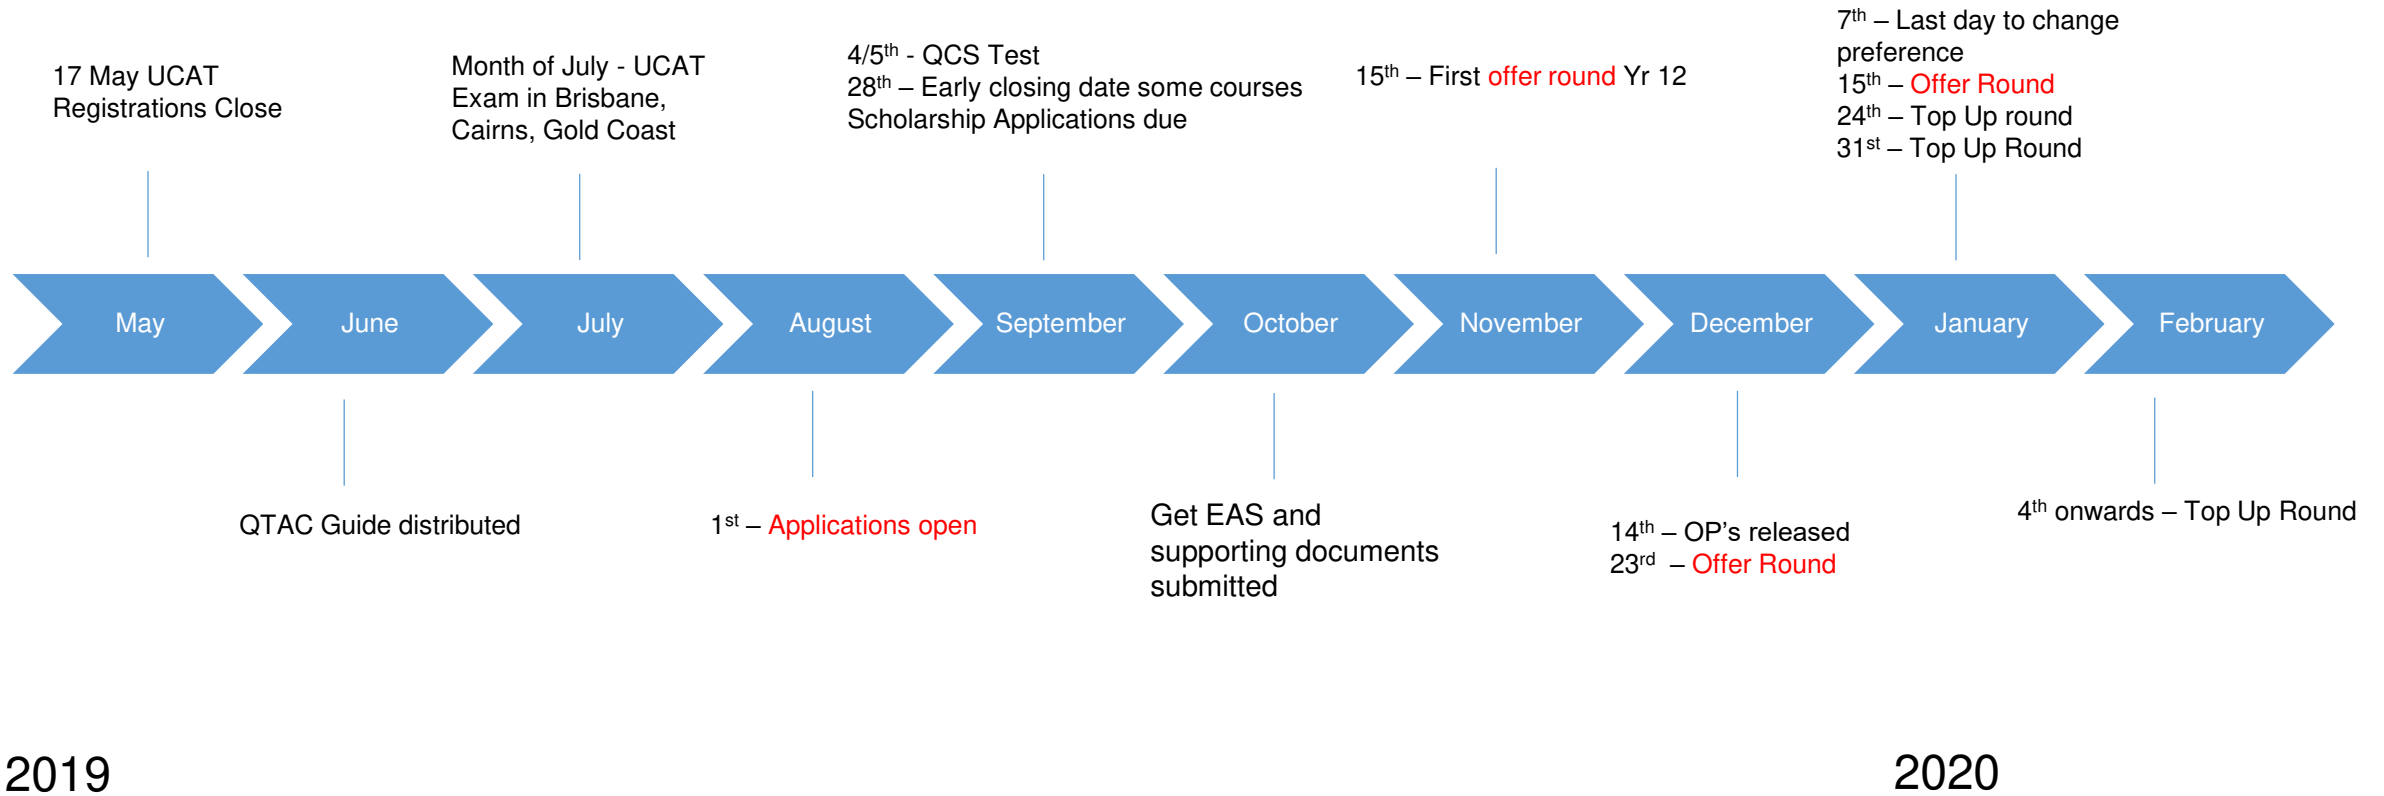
17 May UCAT Registrations Close

Month of July - UCAT Exam in Brisbane, Cairns, Gold Coast

4/5$^{th}$ - QCS Test
28$^{th}$ – Early closing date some courses
Scholarship Applications due

15$^{th}$ – First offer round Yr 12

7$^{th}$ – Last day to change preference
15$^{th}$ – Offer Round
24$^{th}$ – Top Up round
31$^{st}$ – Top Up Round

May June July August September October November December January February

QTAC Guide distributed

1$^{st}$ – Applications open

Get EAS and supporting documents submitted

14$^{th}$ – OP's released
23$^{rd}$ – Offer Round

4$^{th}$ onwards – Top Up Round

2019

2020